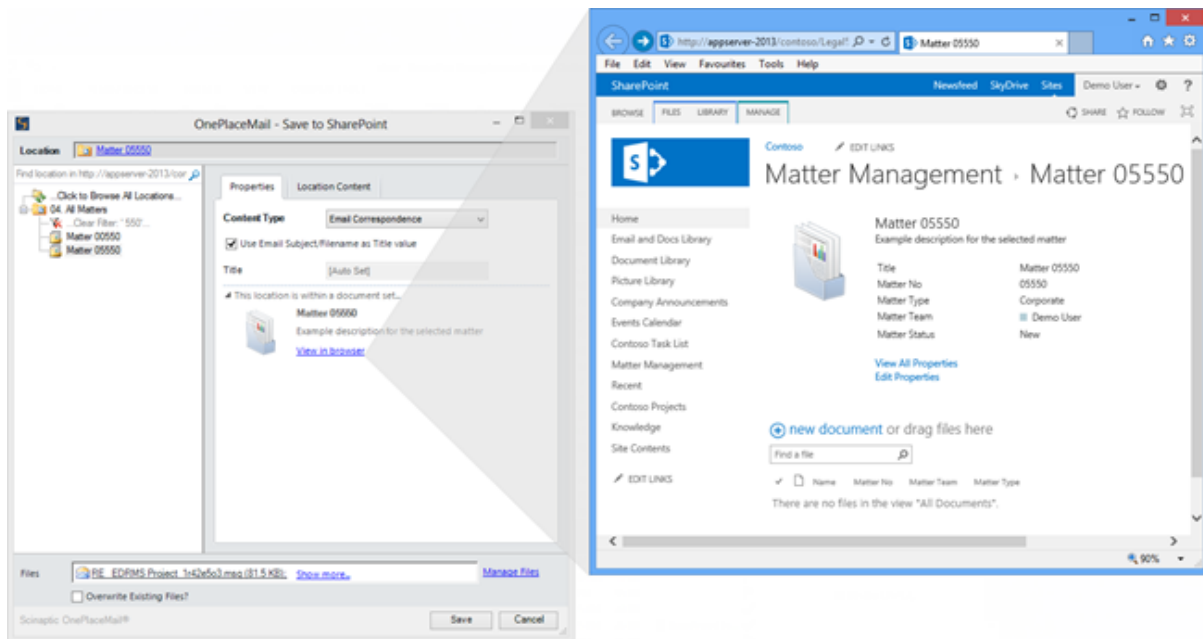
OnePlaceMail - Save to SharePoint

Location Matter 05550

Find location in http://appserver-2013/cor

...Click to Browse All Locations...
04. All Matters
...Clear Filter: '550'...
Matter 00550
Matter 05550

Properties Location Content

Content Type Email Correspondence

Use Email Subject/Filename as Title value

Title [Auto Set]

This location is within a document set...

Matter 05550
Example description for the selected matter
View in browser

Files RE_EDRMS Project_1r42e5o3.msg (81.5 KB); Show more... Manage Files

Overwrite Existing Files?

Scinaptic OnePlaceMail®

Save Cancel

http://appserver-2013/contoso/Legal! Matter 05550

File Edit View Favourites Tools Help

SharePoint Newsfeed SkyDrive Sites Demo User

BROWSE FILES LIBRARY MANAGE SHARE FOLLOW

Contoso EDIT LINKS

Matter Management › Matter 05550

Home
Email and Docs Library
Document Library
Picture Library
Company Announcements
Events Calendar
Contoso Task List
Matter Management
Recent
Contoso Projects
Knowledge
Site Contents
EDIT LINKS

Matter 05550
Example description for the selected matter

| | |
|---|---|
| Title | Matter 05550 |
| Matter No | 05550 |
| Matter Type | Corporate |
| Matter Team | Demo User |
| Matter Status | New |

View All Properties
Edit Properties

new document or drag files here

Find a file

Name Matter No Matter Team Matter Type

There are no files in the view "All Documents".

90%